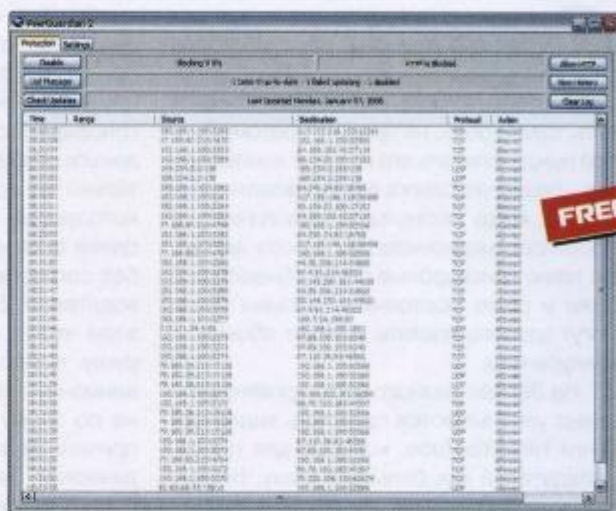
PeerGuardian 2

Protection | Settings

Disable | Blocking: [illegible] | HTTP is blocked | Allow HTTP

List Manager | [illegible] | View History

Check Updates | Last Updated: Monday, January 03, 2005 | Clear Log

| Time | Range | Source | Destination | Protocol | Action |
|---|---|---|---|---|---|
| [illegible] | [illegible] | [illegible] | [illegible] | TCP | Allowed |

FREE